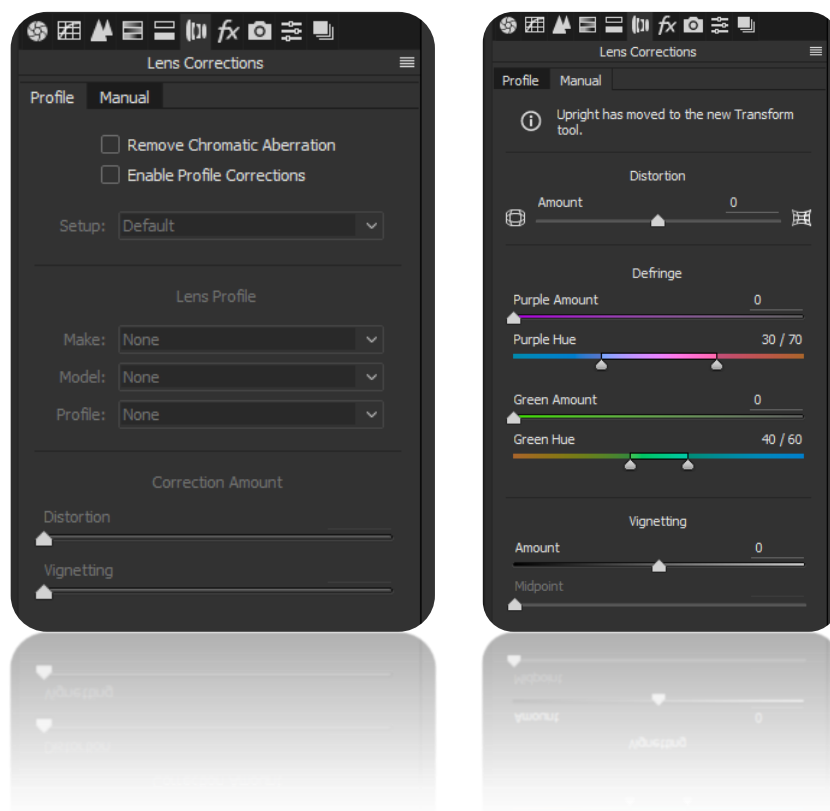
$fx$

Lens Corrections

Profile Manual

Remove Chromatic Aberration

Enable Profile Corrections

Setup: Default

Lens Profile

Make: None

Model: None

Profile: None

Correction Amount

Distortion

Vignetting

$fx$

Lens Corrections

Profile Manual

Upright has moved to the new Transform tool.

Distortion

Amount 0

Defringe

Purple Amount 0

Purple Hue 30 / 70

Green Amount 0

Green Hue 40 / 60

Vignetting

Amount 0

Midpoint